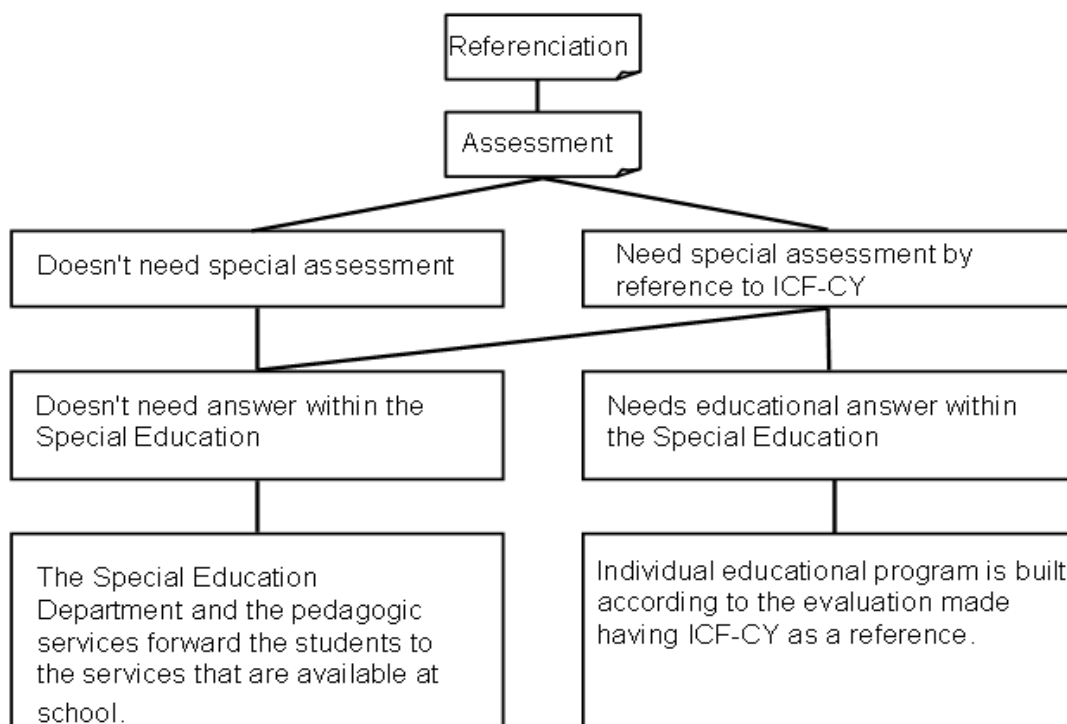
Referenciation

Assessment

Doesn't need special assessment

Need special assessment by reference to ICF-CY

Doesn't need answer within the Special Education

Needs educational answer within the Special Education

The Special Education Department and the pedagogic services forward the students to the services that are available at school.

Individual educational program is built according to the evaluation made having ICF-CY as a reference.